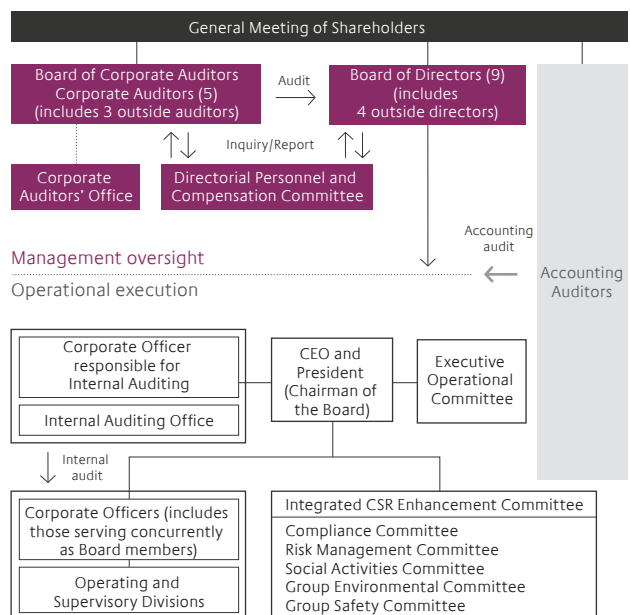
General Meeting of Shareholders

Board of Corporate Auditors
Corporate Auditors (5)
(includes 3 outside auditors)

Audit

Board of Directors (9)
(includes
4 outside directors)

Inquiry/Report

Corporate
Auditors' Office

Directorial Personnel and
Compensation Committee

Accounting
audit

Management oversight

Operational execution

Accounting
Auditors

Corporate Officer
responsible for
Internal Auditing

Internal Auditing Office

CEO and
President
(Chairman of
the Board)

Executive
Operational
Committee

Internal
audit

Corporate Officers (includes
those serving concurrently
as Board members)

Operating and
Supervisory Divisions

Integrated CSR Enhancement Committee
Compliance Committee
Risk Management Committee
Social Activities Committee
Group Environmental Committee
Group Safety Committee